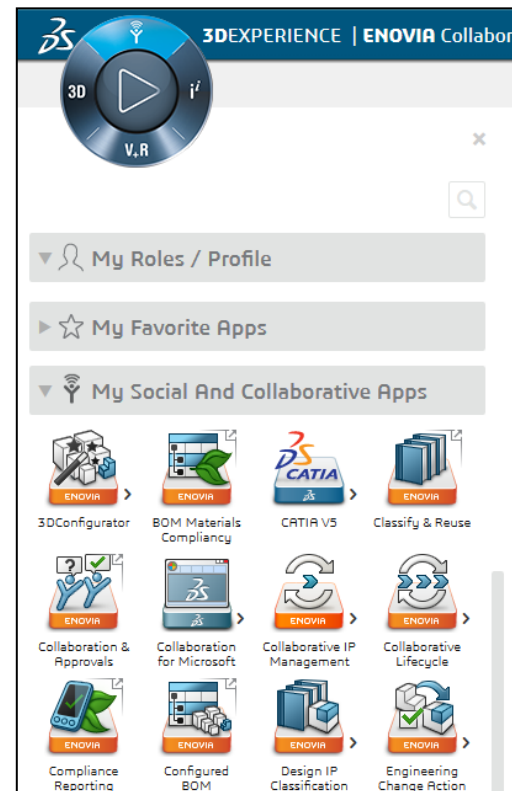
3DEXPERIENCE | ENOVIA Collabor

3D
i
V+R

×

My Roles / Profile

My Favorite Apps

My Social And Collaborative Apps

ENOVIA
3DConfigurator

ENOVIA
BOM Materials Compliancy

CATIA
CATIA V5

ENOVIA
Classify & Reuse

ENOVIA
Collaboration & Approvals

Collaboration for Microsoft

ENOVIA
Collaborative IP Management

ENOVIA
Collaborative Lifecycle

ENOVIA
Compliance Reporting

ENOVIA
Configured BOM

ENOVIA
Design IP Classification

ENOVIA
Engineering Change Action